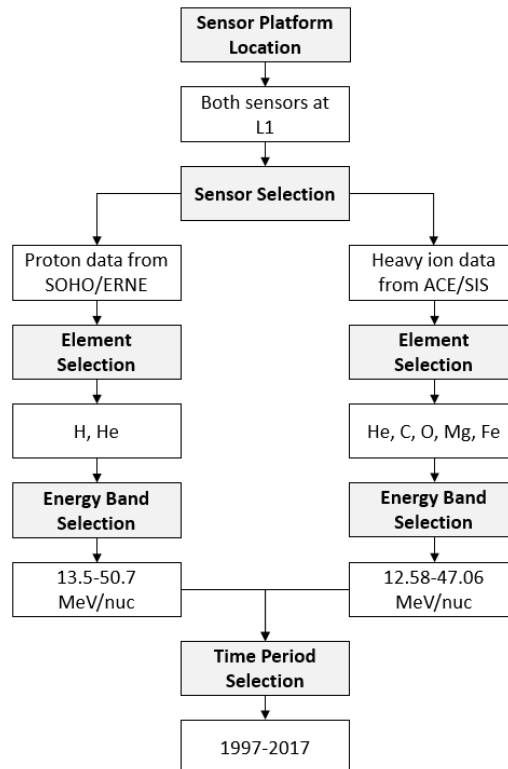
Sensor Platform Location

Both sensors at L1

Sensor Selection

Proton data from SOHO/ERNE

Heavy ion data from ACE/SIS

Element Selection

Element Selection

H, He

He, C, O, Mg, Fe

Energy Band Selection

Energy Band Selection

13.5-50.7 MeV/nuc

12.58-47.06 MeV/nuc

Time Period Selection

1997-2017